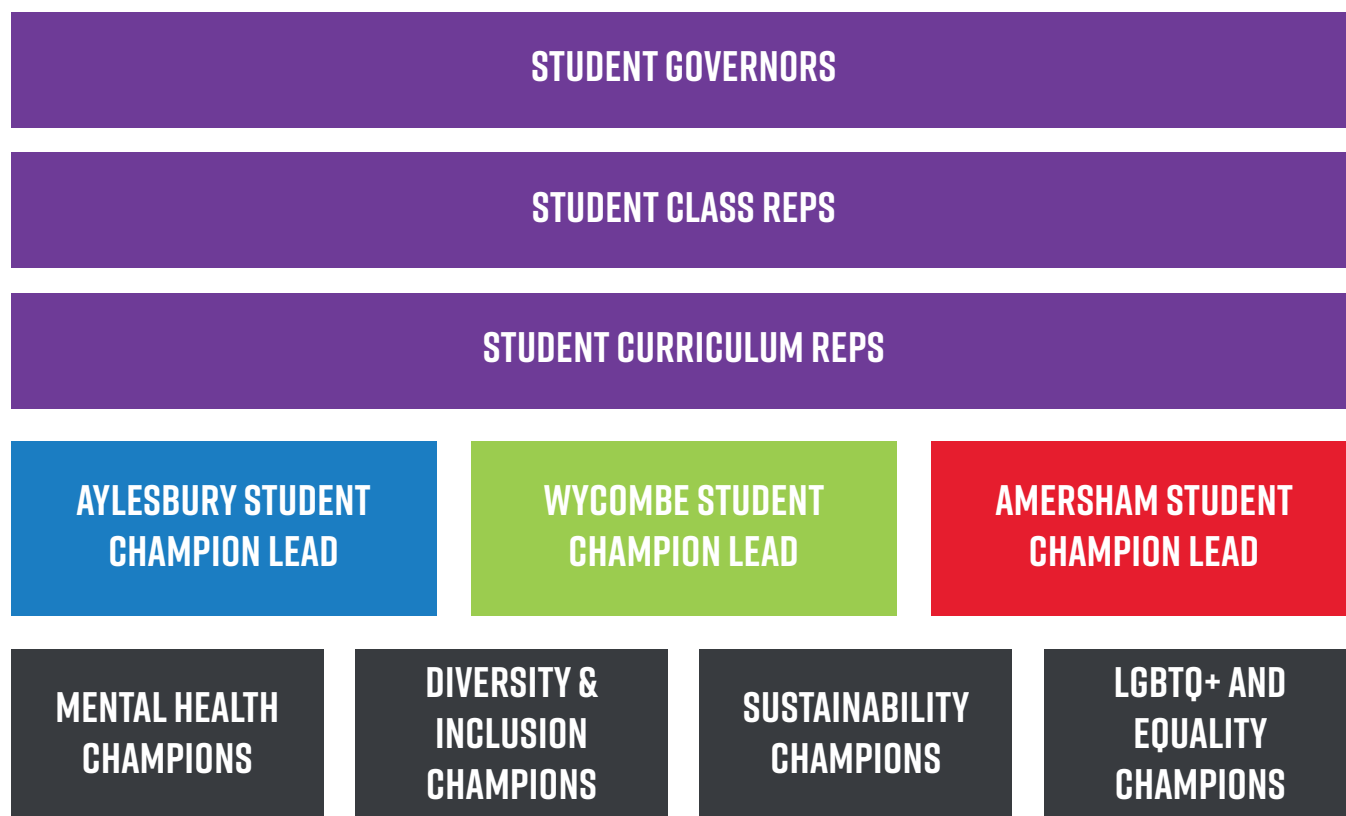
STUDENT GOVERNORS

STUDENT CLASS REPS

STUDENT CURRICULUM REPS

AYLESBURY STUDENT CHAMPION LEAD

WYCOMBE STUDENT CHAMPION LEAD

AMERSHAM STUDENT CHAMPION LEAD

MENTAL HEALTH CHAMPIONS

DIVERSITY & INCLUSION CHAMPIONS

SUSTAINABILITY CHAMPIONS

LGBTQ+ AND EQUALITY CHAMPIONS